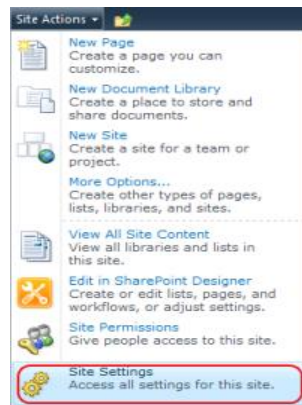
Site Actions ▾

New Page
Create a page you can customize.

New Document Library
Create a place to store and share documents.

New Site
Create a site for a team or project.

More Options...
Create other types of pages, lists, libraries, and sites.

View All Site Content
View all libraries and lists in this site.

Edit in SharePoint Designer
Create or edit lists, pages, and workflows, or adjust settings.

Site Permissions
Give people access to this site.

Site Settings
Access all settings for this site.